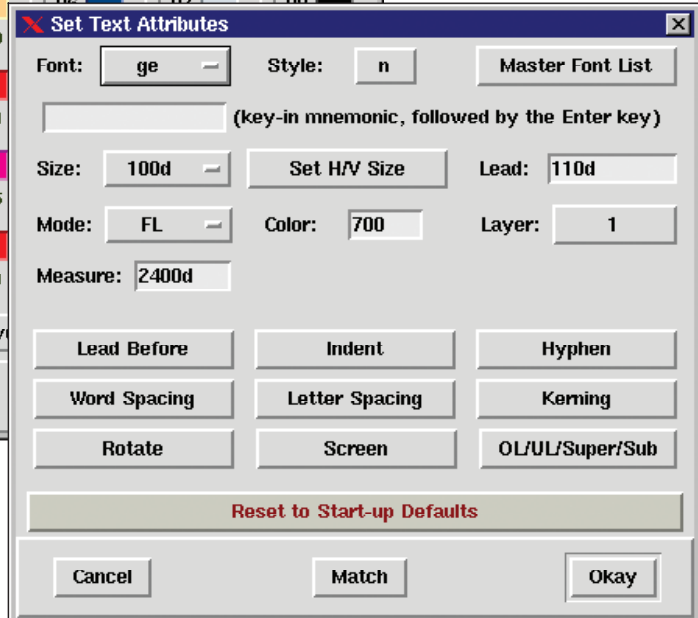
Set Text Attributes

Font: ge

Style: n

Master Font List

(key-in mnemonic, followed by the Enter key)

Size: 100d

Set H/V Size

Lead: 110d

Mode: FL

Color: 700

Layer: 1

Measure: 2400d

Lead Before

Indent

Hyphen

Word Spacing

Letter Spacing

Kerning

Rotate

Screen

OL/UL/Super/Sub

Reset to Start-up Defaults

Cancel

Match

Okay